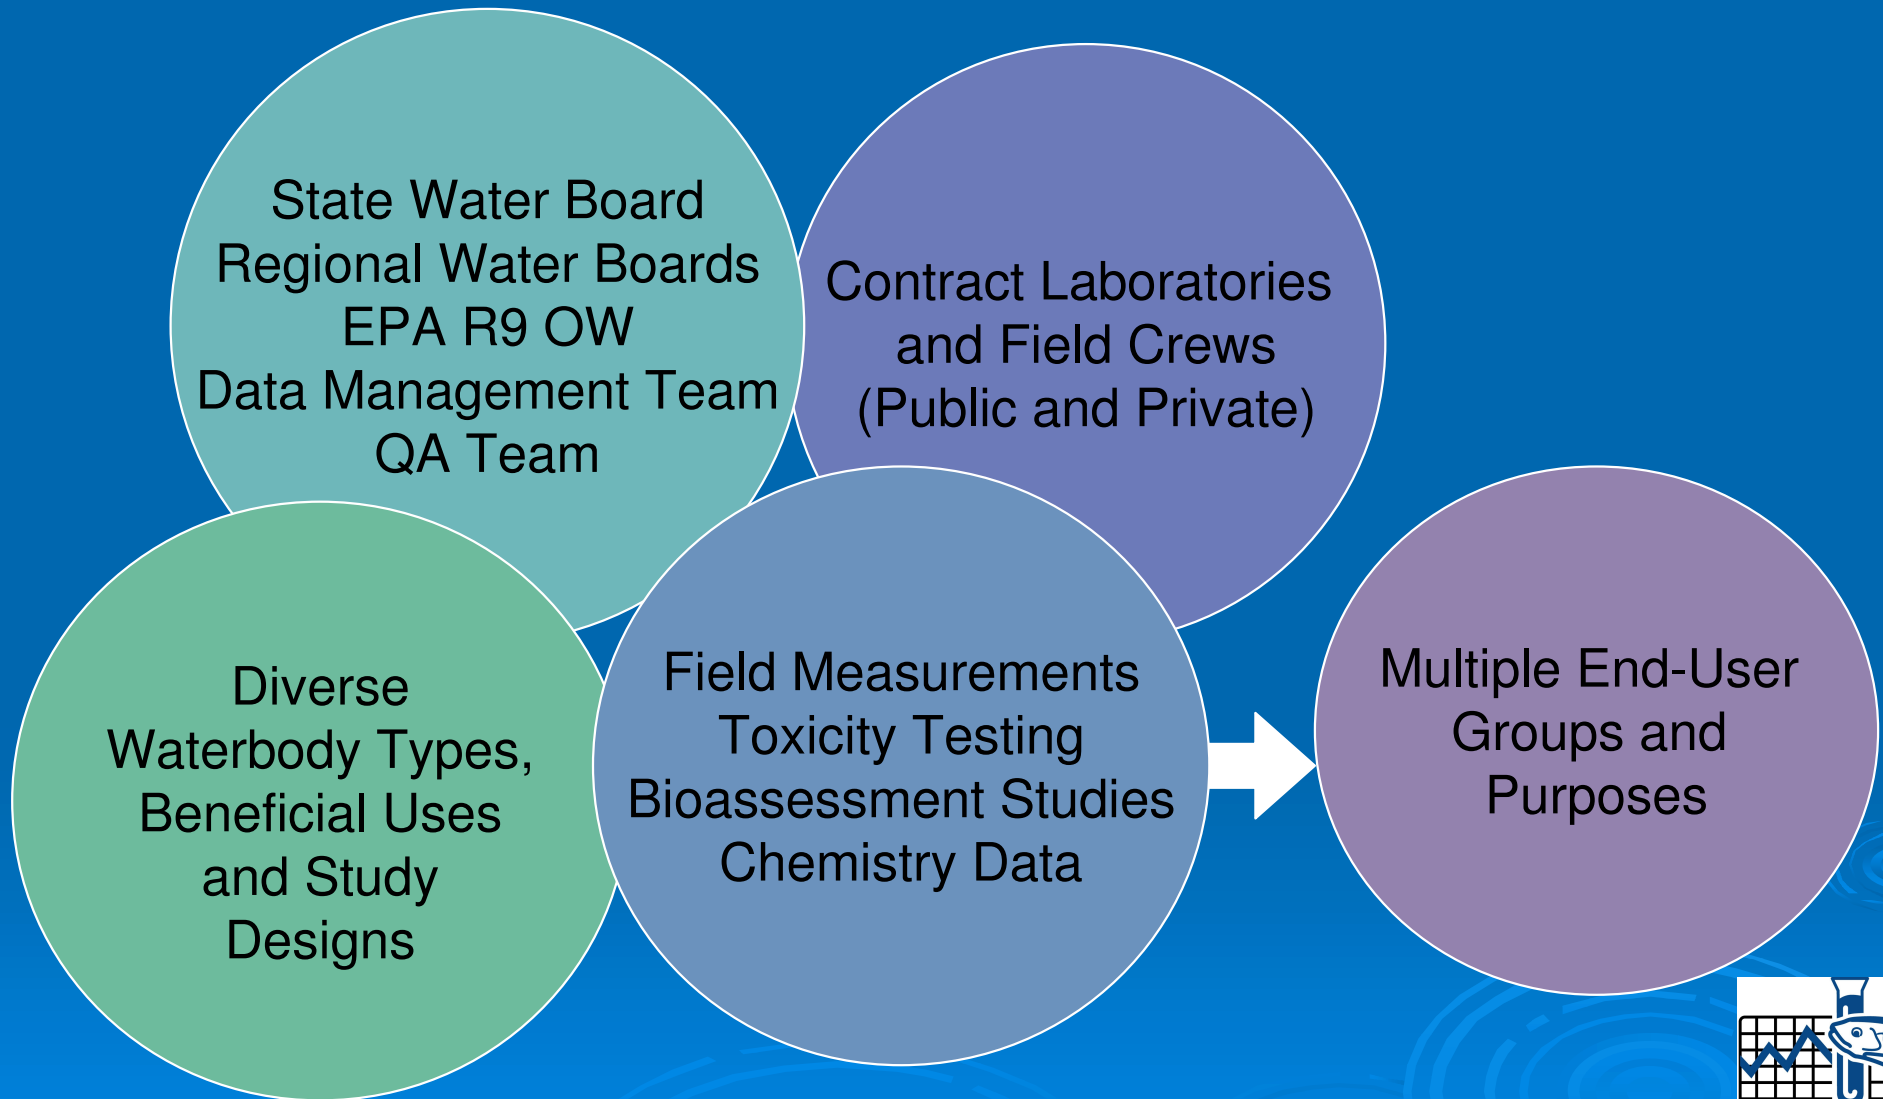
State Water Board
Regional Water Boards
EPA R9 OW
Data Management Team
QA Team

Contract Laboratories and Field Crews (Public and Private)

Diverse Waterbody Types, Beneficial Uses and Study Designs

Field Measurements
Toxicity Testing
Bioassessment Studies
Chemistry Data

Multiple End-User Groups and Purposes